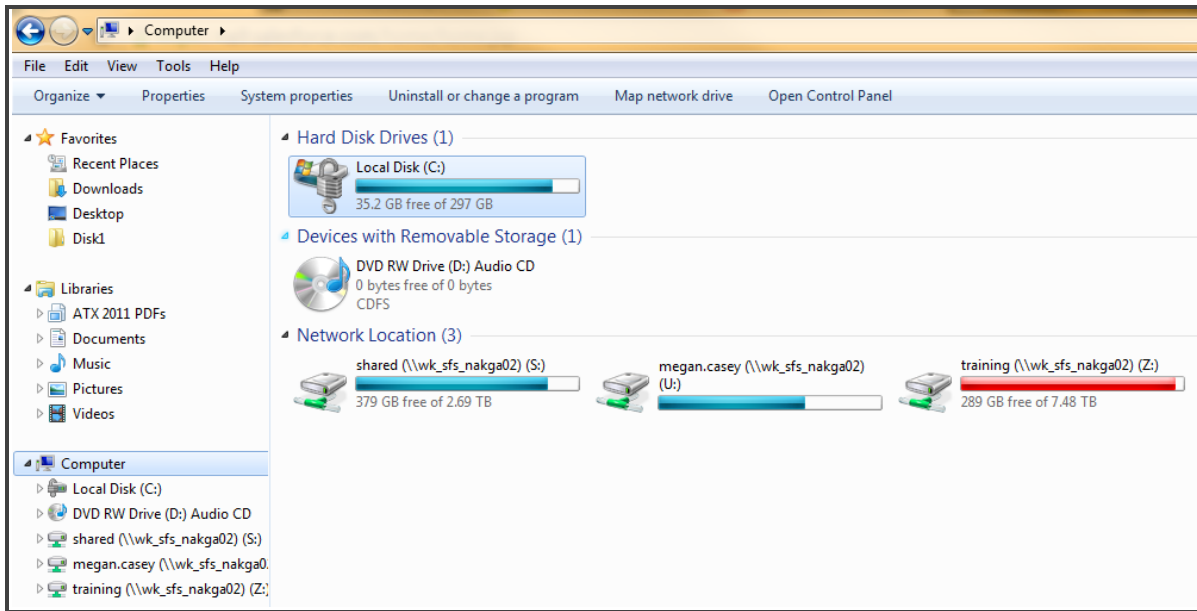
Computer

File Edit View Tools Help

Organize ▾ Properties System properties Uninstall or change a program Map network drive Open Control Panel

Favorites
Recent Places
Downloads
Desktop
Disk1

Libraries
ATX 2011 PDFs
Documents
Music
Pictures
Videos

Computer
Local Disk (C:)
DVD RW Drive (D:) Audio CD
shared (\\wk_sfs_nakga02) (S:)
megan.casey (\\wk_sfs_nakga0
training (\\wk_sfs_nakga02) (Z:)

Hard Disk Drives (1)

Local Disk (C:)
35.2 GB free of 297 GB

Devices with Removable Storage (1)

DVD RW Drive (D:) Audio CD
0 bytes free of 0 bytes
CDFS

Network Location (3)

shared (\\wk_sfs_nakga02) (S:)
379 GB free of 2.69 TB

megan.casey (\\wk_sfs_nakga02) (U:)

training (\\wk_sfs_nakga02) (Z:)
289 GB free of 7.48 TB